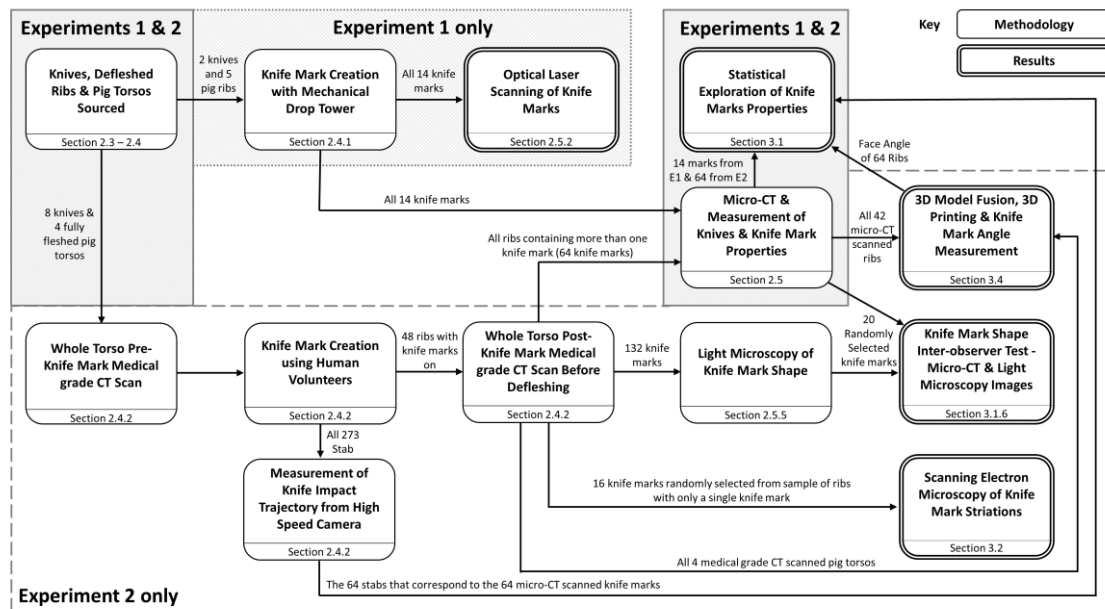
Experiments 1 & 2

Experiment 1 only

Experiments 1 & 2

Key

Methodology

Results

Knives, Defleshed Ribs & Pig Torsos Sourced

Section 2.3 – 2.4

2 knives and 5 pig ribs

Knife Mark Creation with Mechanical Drop Tower

Section 2.4.1

All 14 knife marks

Optical Laser Scanning of Knife Marks

Section 2.5.2

Statistical Exploration of Knife Marks Properties

Section 3.1

Face Angle of 64 Ribs

14 marks from E1 & 64 from E2

8 knives & 4 fully fleshed pig torsos

All 14 knife marks

Micro-CT & Measurement of Knives & Knife Mark Properties

Section 2.5

All 42 micro-CT scanned ribs

3D Model Fusion, 3D Printing & Knife Mark Angle Measurement

Section 3.4

All ribs containing more than one knife mark (64 knife marks)

Whole Torso Pre-Knife Mark Medical grade CT Scan

Section 2.4.2

Knife Mark Creation using Human Volunteers

Section 2.4.2

48 ribs with knife marks on

Whole Torso Post-Knife Mark Medical grade CT Scan Before Defleshing

Section 2.4.2

132 knife marks

Light Microscopy of Knife Mark Shape

Section 2.5.5

20 Randomly Selected knife marks

Knife Mark Shape Inter-observer Test - Micro-CT & Light Microscopy Images

Section 3.1.6

All 273 Stab

Measurement of Knife Impact Trajectory from High Speed Camera

Section 2.4.2

16 knife marks randomly selected from sample of ribs with only a single knife mark

Scanning Electron Microscopy of Knife Mark Striations

Section 3.2

All 4 medical grade CT scanned pig torsos

The 64 stabs that correspond to the 64 micro-CT scanned knife marks

Experiment 2 only